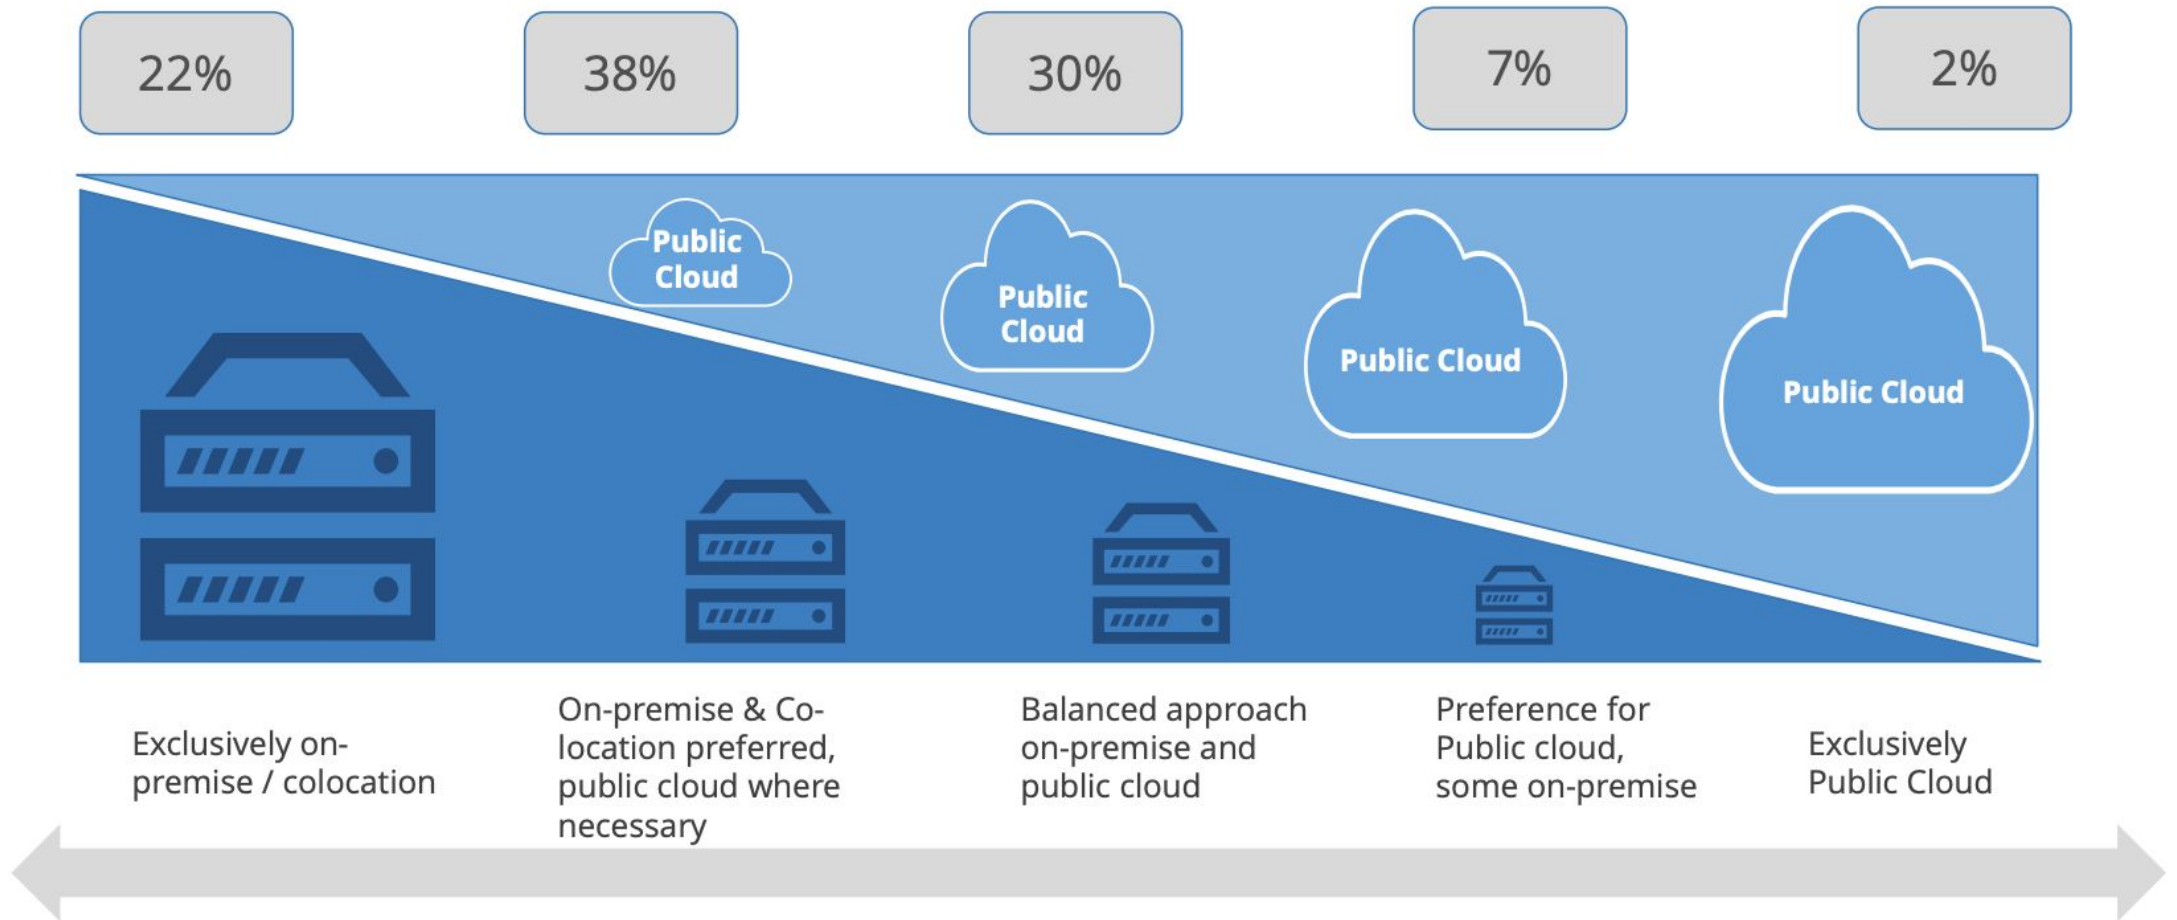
22%

38%

30%

7%

2%

Public Cloud

Public Cloud

Public Cloud

Public Cloud

Exclusively on-premise / colocation

On-premise & Co-location preferred, public cloud where necessary

Balanced approach on-premise and public cloud

Preference for Public cloud, some on-premise

Exclusively Public Cloud